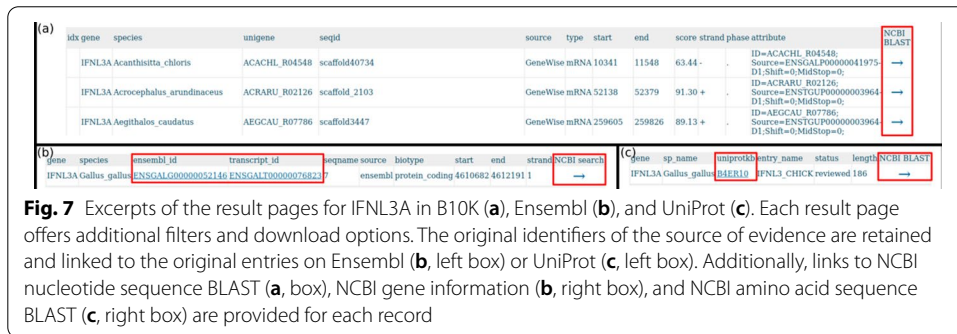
(a)

| idx | gene | species | unigene | seqid | source | type | start | end | score | strand | phase | attribute | NCBI BLAST |
|---|---|---|---|---|---|---|---|---|---|---|---|---|---|
| | IFNL3A | Acanthisitta_chloris | ACACHL_R04548 | scaffold40734 | GeneWise | mRNA | 10341 | 11548 | 63.44 | - | . | ID=ACACHL_R04548; Source=ENSGALP00000041975-D1;Shift=0;MidStop=0; | → |
| | IFNL3A | Acrocephalus_arundinaceus | ACRARU_R02126 | scaffold_2103 | GeneWise | mRNA | 52138 | 52379 | 91.30 | + | . | ID=ACRARU_R02126; Source=ENSTGUP00000003964-D1;Shift=0;MidStop=0; | → |
| | IFNL3A | Aegithalos_caudatus | AEGCAU_R07786 | scaffold3447 | GeneWise | mRNA | 259605 | 259826 | 89.13 | + | . | ID=AEGCAU_R07786; Source=ENSTGUP00000003964-D1;Shift=0;MidStop=0; | → |

(b)

| gene | species | ensembl_id | transcript_id | seqname | source | biotype | start | end | strand | NCBI search |
|---|---|---|---|---|---|---|---|---|---|---|
| IFNL3A | Gallus_gallus | ENSGALG00000052146 | ENSGALT00000076823 | 7 | ensembl | protein_coding | 4610682 | 4612191 | 1 | → |

(c)

| gene | sp_name | uniprotkb | entry_name | status | length | NCBI BLAST |
|---|---|---|---|---|---|---|
| IFNL3A | Gallus_gallus | B4ER10 | IFNL3_CHICK | reviewed | 186 | → |

**Fig. 7** Excerpts of the result pages for IFNL3A in B10K (**a**), Ensembl (**b**), and UniProt (**c**). Each result page offers additional filters and download options. The original identifiers of the source of evidence are retained and linked to the original entries on Ensembl (**b**, left box) or UniProt (**c**, left box). Additionally, links to NCBI nucleotide sequence BLAST (**a**, box), NCBI gene information (**b**, right box), and NCBI amino acid sequence BLAST (**c**, right box) are provided for each record